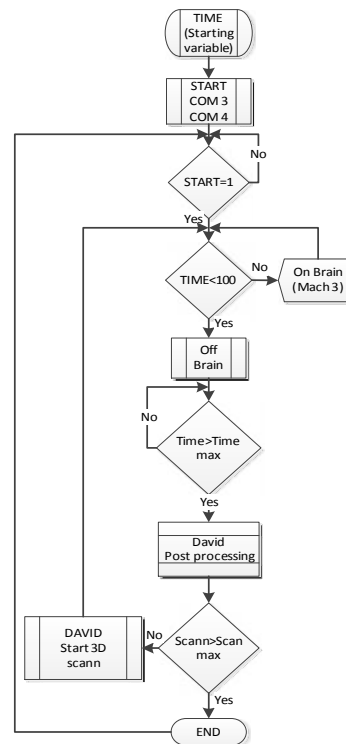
TIME (Starting variable)

START COM 3 COM 4

START=1

No

Yes

TIME<100

No

On Brain (Mach 3)

Yes

Off Brain

No

Time>Time max

Yes

David Post processing

DAVID Start 3D scann

No

Scann>Scan max

Yes

END